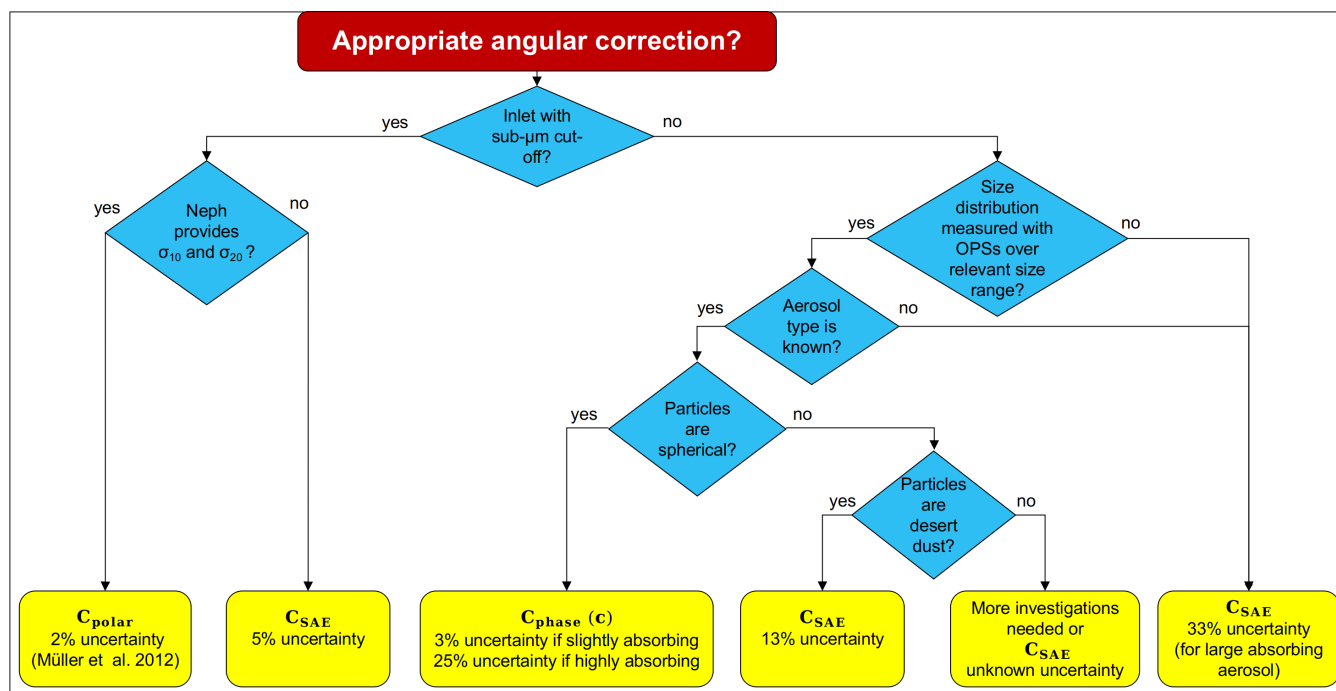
Appropriate angular correction?

Inlet with sub-µm cut-off?

yes

no

yes

Neph provides $\sigma_{10}$ and $\sigma_{20}$ ?

no

yes

Size distribution measured with OPSs over relevant size range?

no

yes

Aerosol type is known?

no

yes

Particles are spherical?

no

yes

Particles are desert dust?

no

$\mathbf{C_{polar}}$
2% uncertainty
(Müller et al. 2012)

$\mathbf{C_{SAE}}$
5% uncertainty

$\mathbf{C_{phase}}$ (c)
3% uncertainty if slightly absorbing
25% uncertainty if highly absorbing

$\mathbf{C_{SAE}}$
13% uncertainty

More investigations needed or
$\mathbf{C_{SAE}}$
unknown uncertainty

$\mathbf{C_{SAE}}$
33% uncertainty
(for large absorbing aerosol)